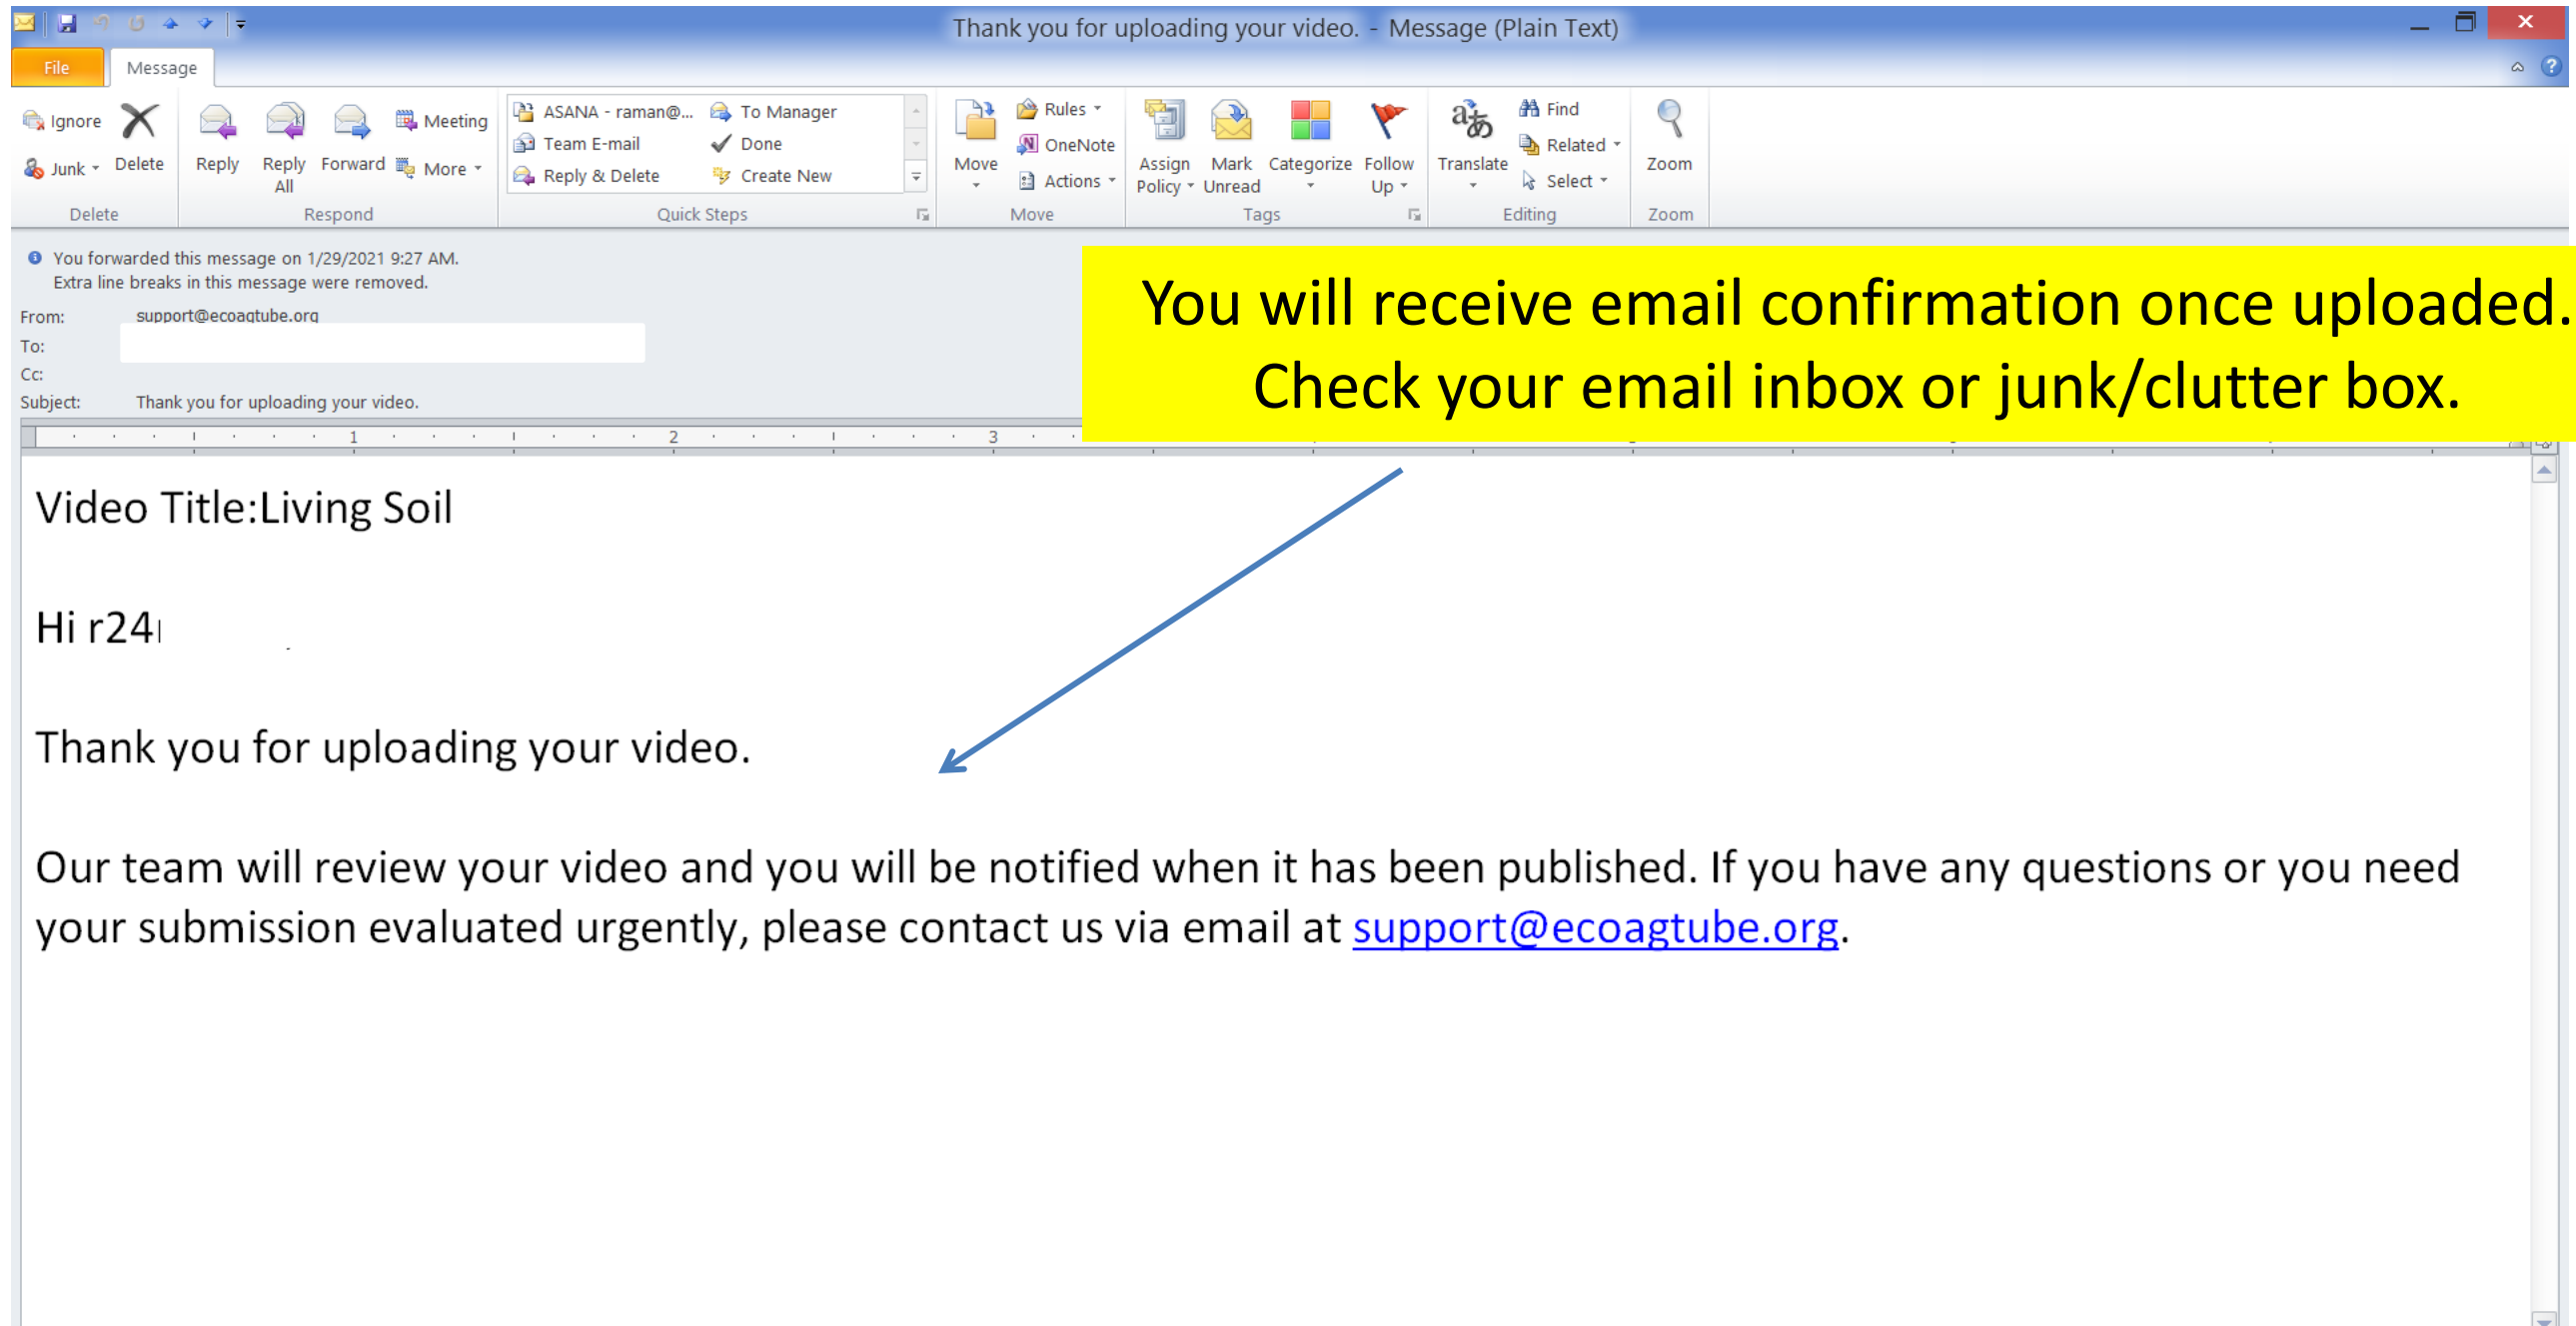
Thank you for uploading your video. - Message (Plain Text)

File Message

Ignore Delete Junk Delete

Reply Reply All Forward Meeting More Respond

ASANA - raman@... To Manager Team E-mail Done Reply & Delete Create New Quick Steps

Move Rules OneNote Actions Move

Assign Policy Mark Unread Categorize Follow Up Tags

Translate Find Related Select Editing

Zoom Zoom

You forwarded this message on 1/29/2021 9:27 AM.
Extra line breaks in this message were removed.

From: support@ecoagtube.org
To:
Cc:
Subject: Thank you for uploading your video.

You will receive email confirmation once uploaded.
Check your email inbox or junk/clutter box.

Video Title:Living Soil

Hi r24

Thank you for uploading your video.

Our team will review your video and you will be notified when it has been published. If you have any questions or you need your submission evaluated urgently, please contact us via email at support@ecoagtube.org.